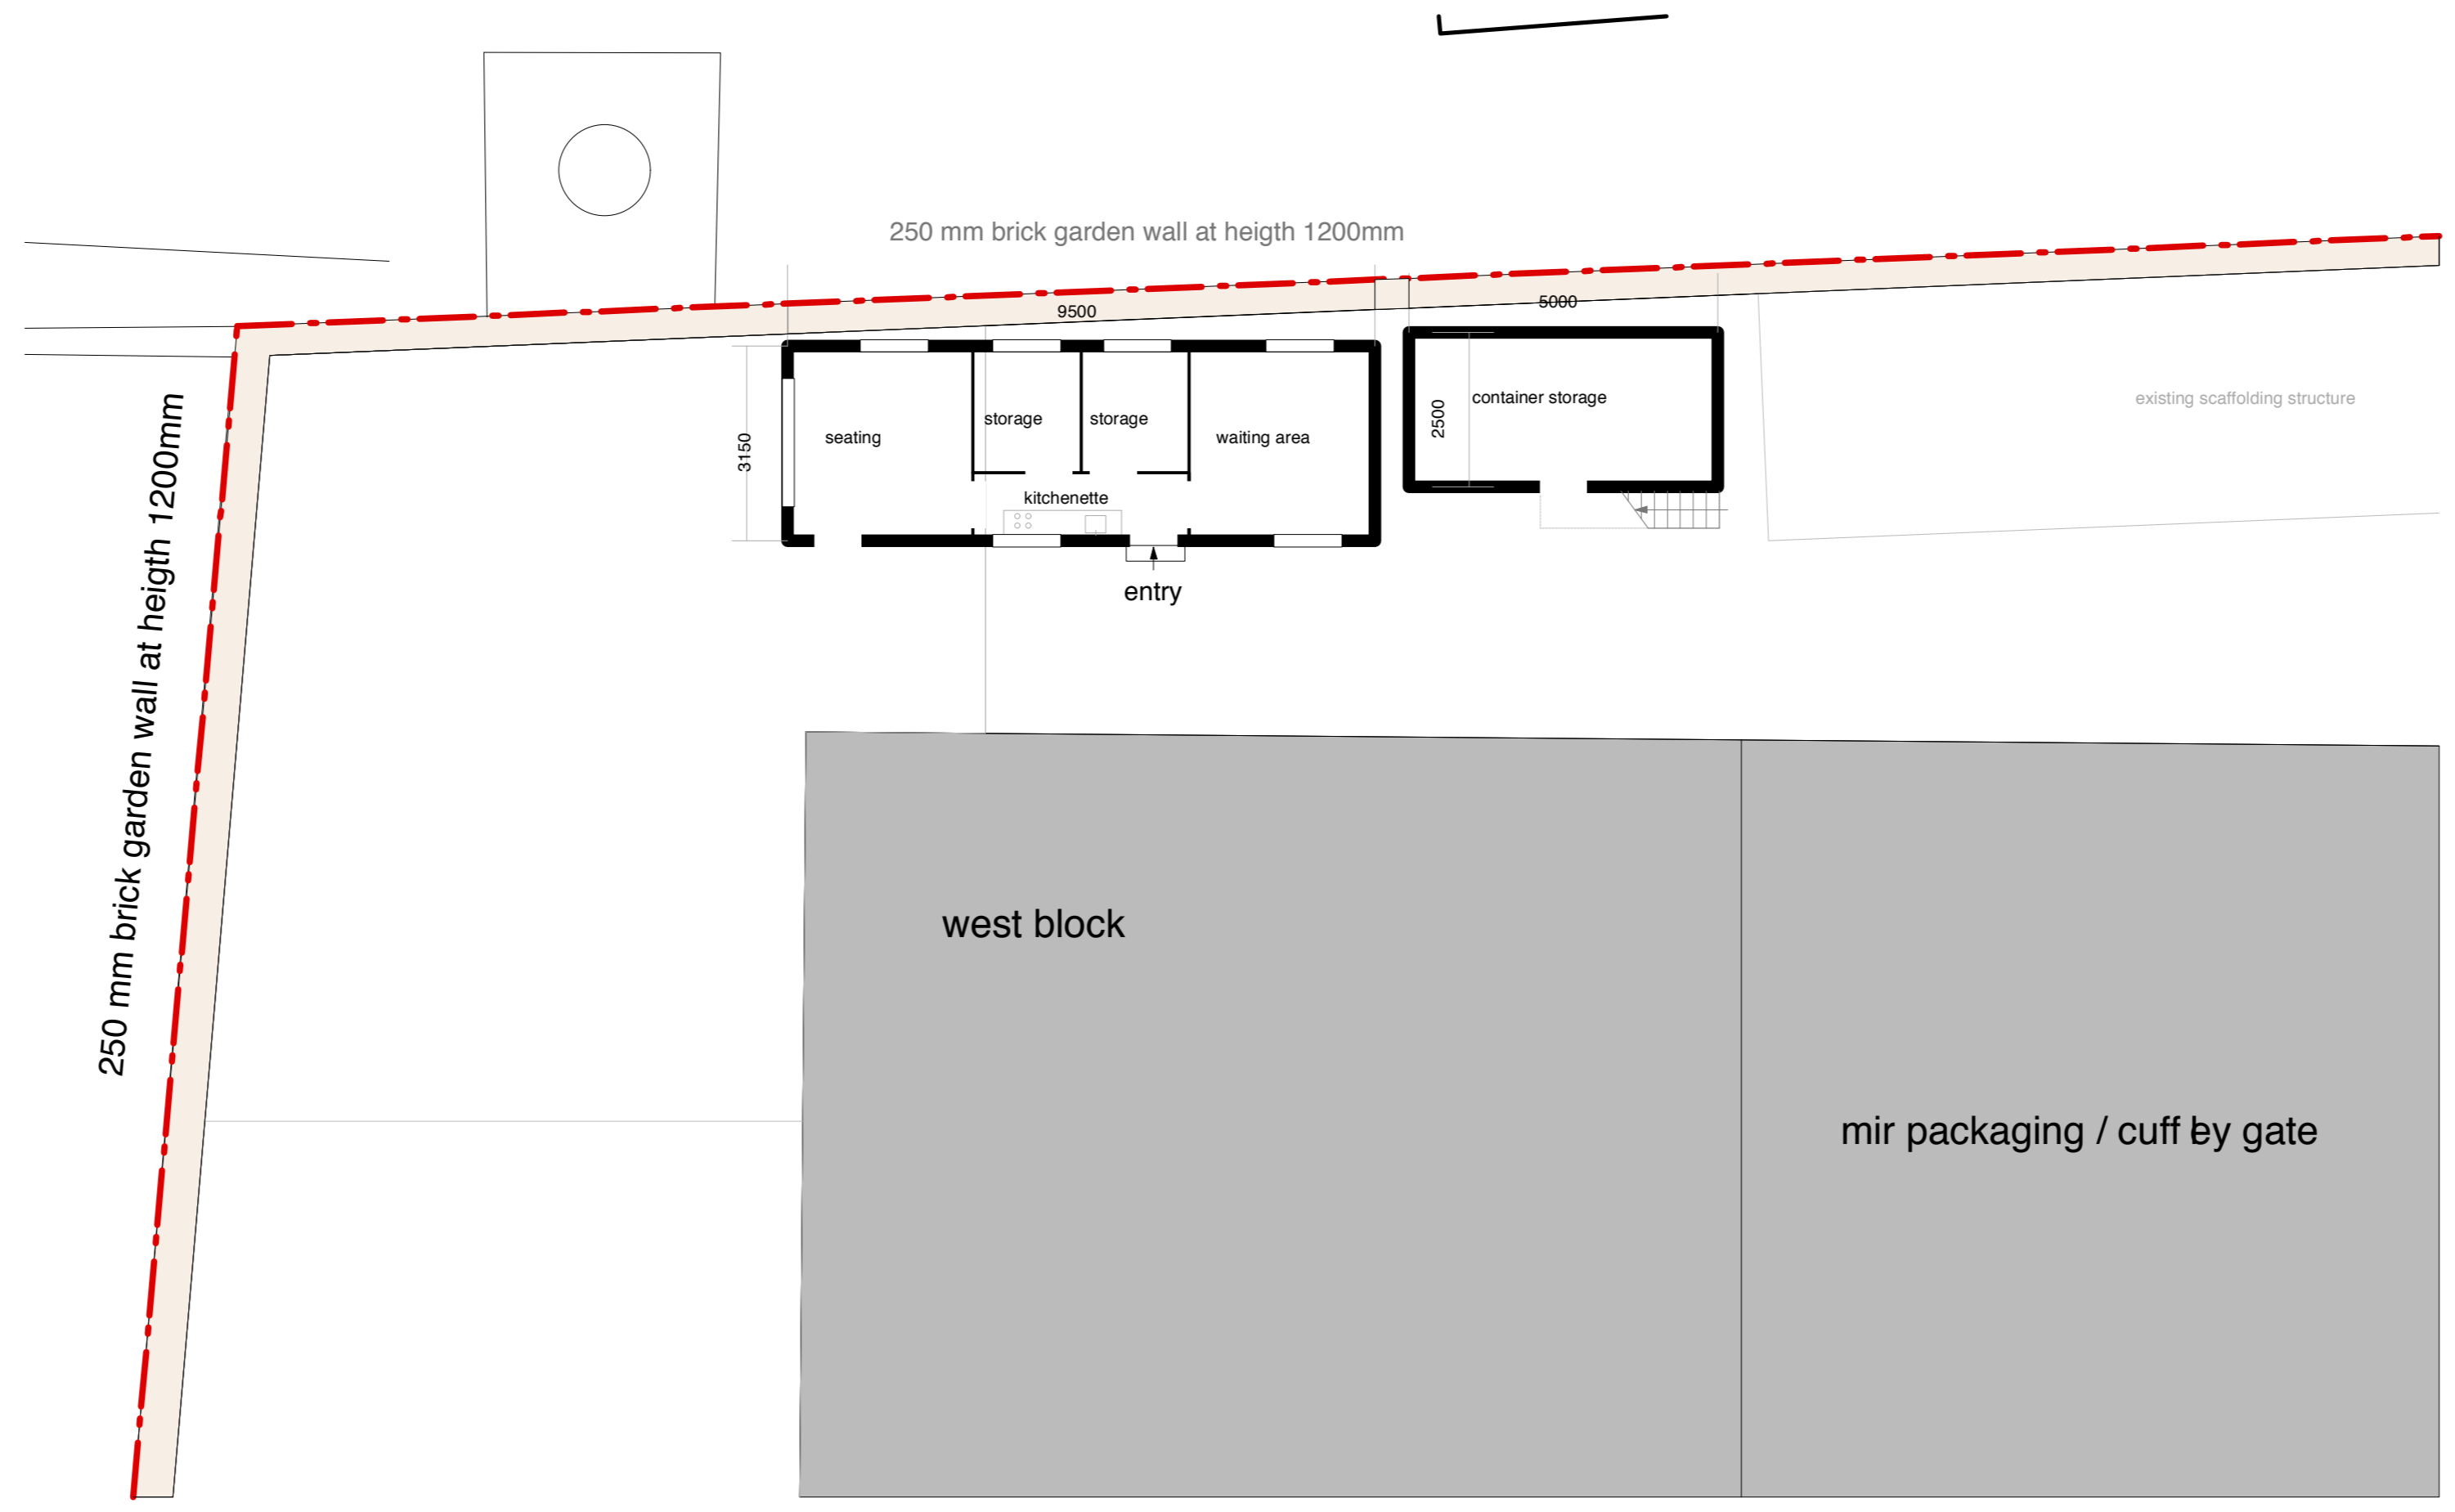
250 mm brick garden wall at heigth 1200mm

9500

5000

250 mm brick garden wall at heigth 1200mm

3150

seating

storage

storage

waiting area

kitchenette

entry

2500

container storage

existing scaffolding structure

west block

mir packaging / cuff by gate